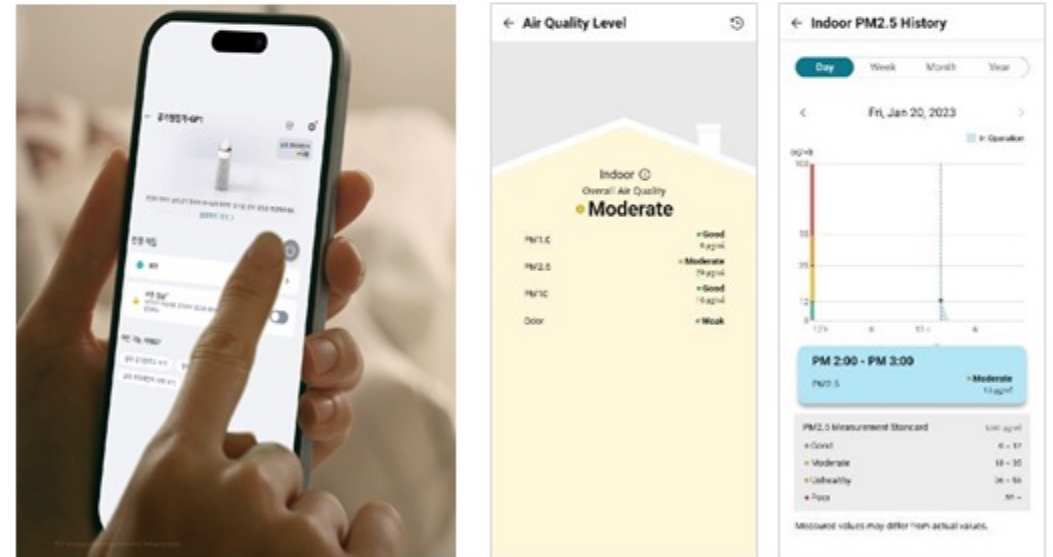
← Air Quality Level

Indoor ⓘ
Overall Air Quality
Moderate

PM1.0 • Good 6 µg/m³
PM2.5 • Moderate 29 µg/m³
PM10 • Good 14 µg/m³
Odor • Weak

← Indoor PM2.5 History

Day Week Month Year

Fri, Jan 20, 2023

In Operation

µg/m³
100
35
15
12
0
12 AM 6 12 PM 6

PM 2:00 - PM 3:00
PM2.5 • Moderate 15 µg/m³

PM2.5 Measurement Standard Unit: µg/m³
• Good 0 ~ 15
• Moderate 16 ~ 35
• Unhealthy 36 ~ 75
• Poor 76 ~

Measured values may differ from actual values.